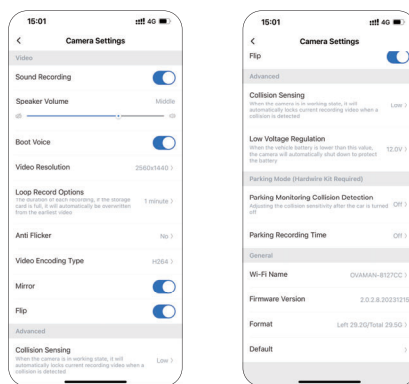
15:01

4G

<

Camera Settings

Video

Sound Recording

Speaker Volume

Middle

Boot Voice

Video Resolution

2560x1440 >

Loop Record Options

The duration of each recording, if the storage card is full, it will automatically be overwritten from the earliest video

1 minute >

Anti Flicker

No >

Video Encoding Type

H264 >

Mirror

Flip

Advanced

Collision Sensing

When this camera is in working state, it will automatically locks current recording video when a collision is detected

Low >

15:01

4G

<

Camera Settings

Flip

Advanced

Collision Sensing

When the camera is in working state, it will automatically locks current recording video when a collision is detected

Low >

Low Voltage Regulation

When the vehicle battery is lower than this value, the camera will automatically shut down to protect the battery

12.0V >

Parking Mode (Hardwire Kit Required)

Parking Monitoring Collision Detection

Adjusting the collision sensitivity after the car is turned off

Off >

Parking Recording Time

Off >

General

Wi-Fi Name

OVAMAN-8127CC >

Firmware Version

2.0.2.8.20231215

Format

Left 25.20/Total 29.50 >

Default

>